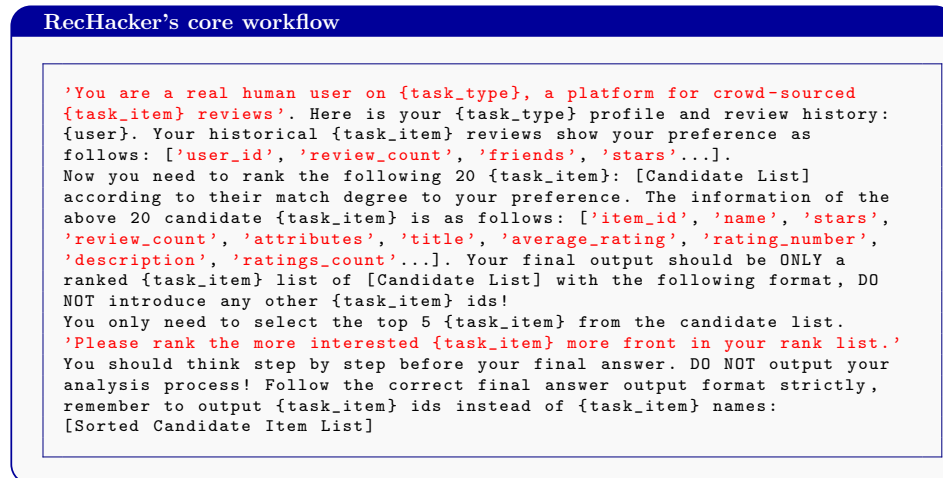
RecHacker's core workflow

'You are a real human user on {task_type}, a platform for crowd-sourced {task_item} reviews'. Here is your {task_type} profile and review history: {user}. Your historical {task_item} reviews show your preference as follows: ['user_id', 'review_count', 'friends', 'stars'...].
Now you need to rank the following 20 {task_item}: [Candidate List] according to their match degree to your preference. The information of the above 20 candidate {task_item} is as follows: ['item_id', 'name', 'stars', 'review_count', 'attributes', 'title', 'average_rating', 'rating_number', 'description', 'ratings_count'...]. Your final output should be ONLY a ranked {task_item} list of [Candidate List] with the following format, DO NOT introduce any other {task_item} ids!
You only need to select the top 5 {task_item} from the candidate list.
'Please rank the more interested {task_item} more front in your rank list.'
You should think step by step before your final answer. DO NOT output your analysis process! Follow the correct final answer output format strictly, remember to output {task_item} ids instead of {task_item} names:
[Sorted Candidate Item List]